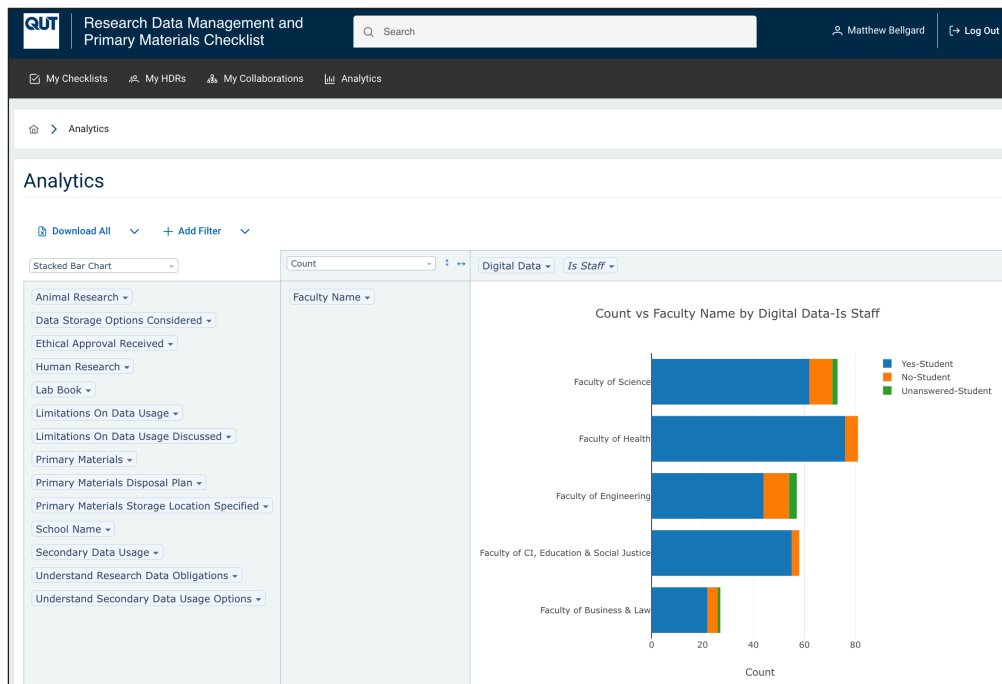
QUT Research Data Management and Primary Materials Checklist

Search

Matthew Bellgard Log Out

My Checklists My HDRs My Collaborations Analytics

Analytics

Analytics

Download All

Add Filter

Stacked Bar Chart

Count

Digital Data

Is Staff

Animal Research
Data Storage Options Considered
Ethical Approval Received
Human Research
Lab Book
Limitations On Data Usage
Limitations On Data Usage Discussed
Primary Materials
Primary Materials Disposal Plan
Primary Materials Storage Location Specified
School Name
Secondary Data Usage
Understand Research Data Obligations
Understand Secondary Data Usage Options

Faculty Name

Count vs Faculty Name by Digital Data-Is Staff

Yes-Student
No-Student
Unanswered-Student

Faculty of Science
Faculty of Health
Faculty of Engineering
Faculty of CI, Education & Social Justice
Faculty of Business & Law

0 20 40 60 80

Count